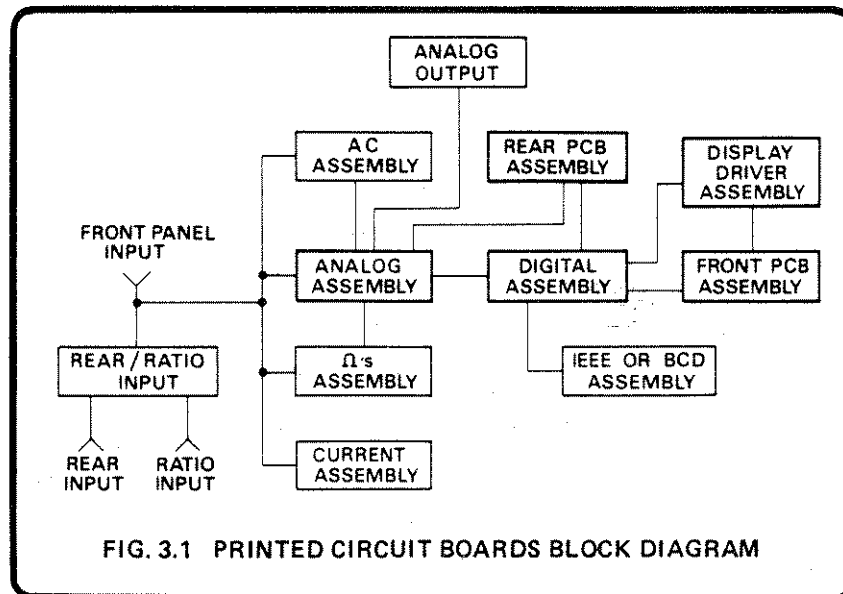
ANALOG OUTPUT

AC ASSEMBLY

REAR PCB ASSEMBLY

DISPLAY DRIVER ASSEMBLY

FRONT PANEL INPUT

ANALOG ASSEMBLY

DIGITAL ASSEMBLY

FRONT PCB ASSEMBLY

REAR / RATIO INPUT

Ω's ASSEMBLY

IEEE OR BCD ASSEMBLY

REAR INPUT

RATIO INPUT

CURRENT ASSEMBLY

FIG. 3.1 PRINTED CIRCUIT BOARDS BLOCK DIAGRAM